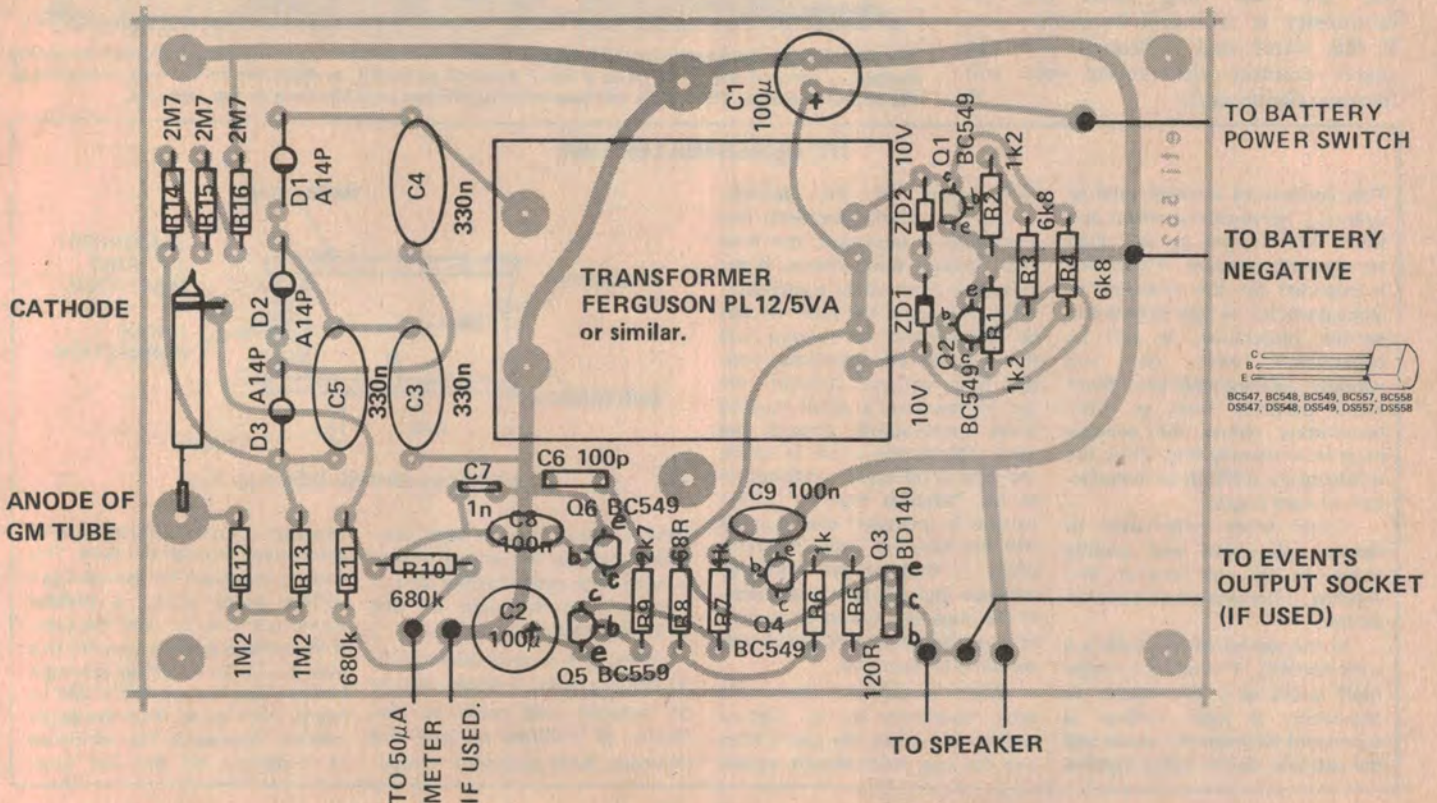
C1
100µ
+
TO BATTERY
POWER SWITCH

2M7 2M7 2M7
R14 R15 R16
D1
A14P
C4
330n

TRANSFORMER
FERGUSON PL12/5VA
or similar.

10V
ZD2
Q1
BC549
1k2
R2
6k8
R3
R4
6k8

TO BATTERY
NEGATIVE

CATHODE

D2
A14P
D3
A14P
C5
330n
C3
330n

ZD1
Q2
BC549
R1
1k2
10V

C
B
E
BC547, BC548, BC549, BC557, BC558
DS547, DS548, DS549, DS557, DS558

C6 100p
C7
1n
C8
100n
Q6 BC549
C9 100n

ANODE OF
GM TUBE

R12
R13
R11
R10
680k
1M2
1M2
680k

C2
100µ
Q5 BC559
R9
2k7
R8
68R
R7
1k
Q4
BC549
R6
1k
R5
120R
Q3
BD140
e
c
b

TO EVENTS
OUTPUT SOCKET
(IF USED)

TO 50µA
METER
IF USED.

TO SPEAKER